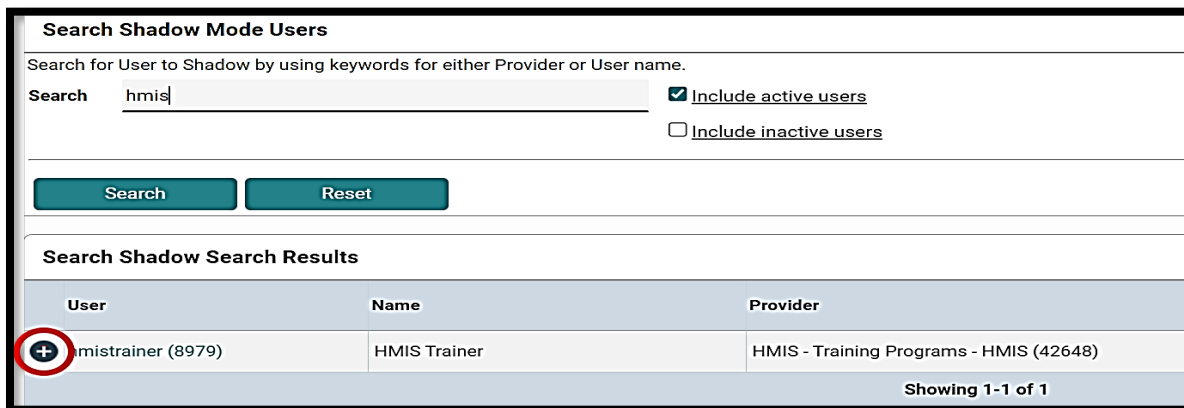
Search Shadow Mode Users

Search for User to Shadow by using keywords for either Provider or User name.

Search hmis

Include active users

Include inactive users

Search Reset

Search Shadow Search Results

| User | Name | Provider |
|---|---|---|
| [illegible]mistrainer (8979) | HMIS Trainer | HMIS - Training Programs - HMIS (42648) |

Showing 1-1 of 1